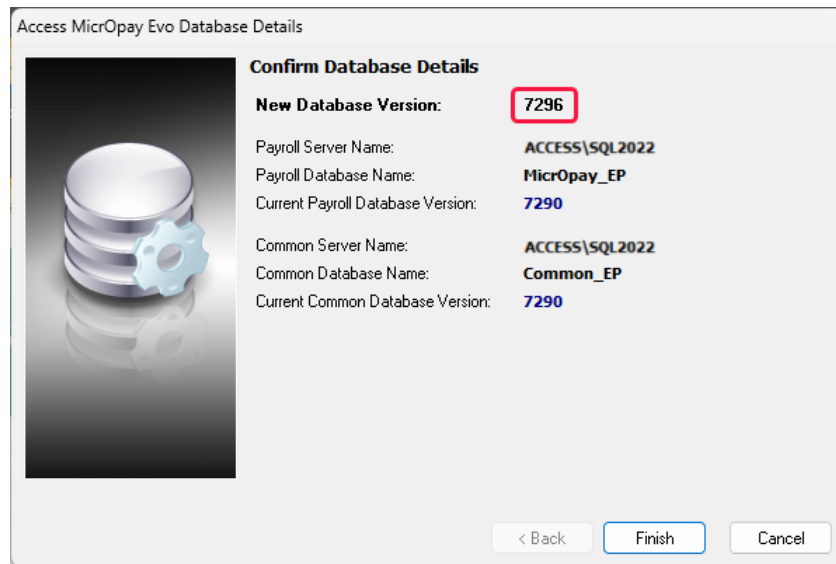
Access MicrOpay Evo Database Details

Confirm Database Details

New Database Version: 7296

Payroll Server Name: ACCESS\SQL2022
Payroll Database Name: MicrOpay_EP
Current Payroll Database Version: 7290

Common Server Name: ACCESS\SQL2022
Common Database Name: Common_EP
Current Common Database Version: 7290

< Back
Finish
Cancel